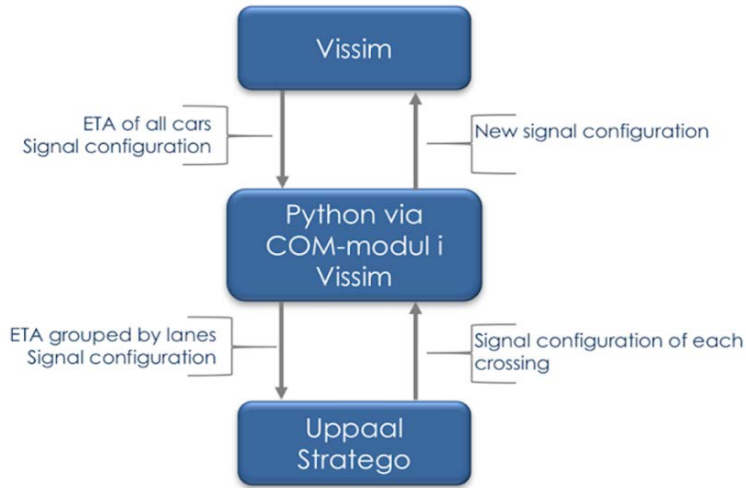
Vissim

ETA of all cars
Signal configuration

New signal configuration

Python via COM-modul i Vissim

ETA grouped by lanes
Signal configuration

Signal configuration of each crossing

Uppaal Stratego